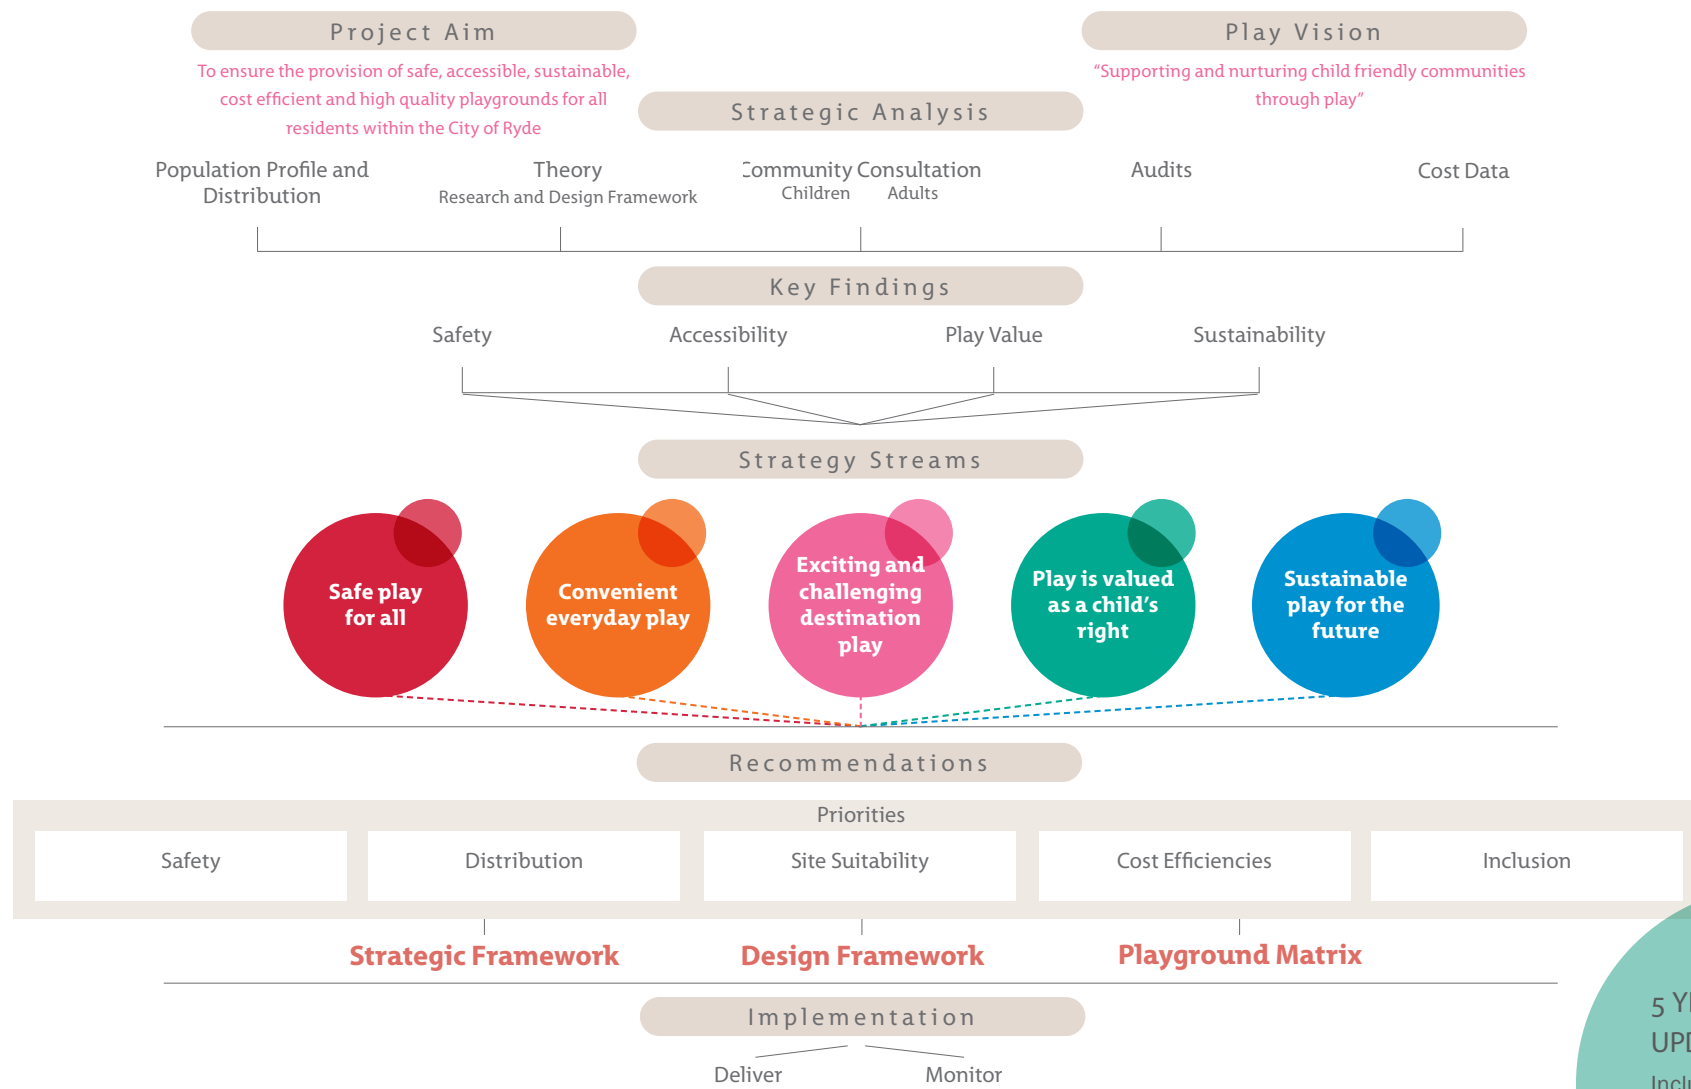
Project Aim

To ensure the provision of safe, accessible, sustainable, cost efficient and high quality playgrounds for all residents within the City of Ryde

Play Vision

"Supporting and nurturing child friendly communities through play"

Strategic Analysis

Population Profile and Distribution

Theory
Research and Design Framework

Community Consultation
Children Adults

Audits

Cost Data

Key Findings

Safety

Accessibility

Play Value

Sustainability

Strategy Streams

Safe play for all

Convenient everyday play

Exciting and challenging destination play

Play is valued as a child's right

Sustainable play for the future

Recommendations

Priorities

| Safety | Distribution | Site Suitability | Cost Efficiencies | Inclusion |
|---|---|---|---|---|

Strategic Framework

Design Framework

Playground Matrix

Implementation

Deliver

Monitor

5 Y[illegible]
UP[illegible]
Incl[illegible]